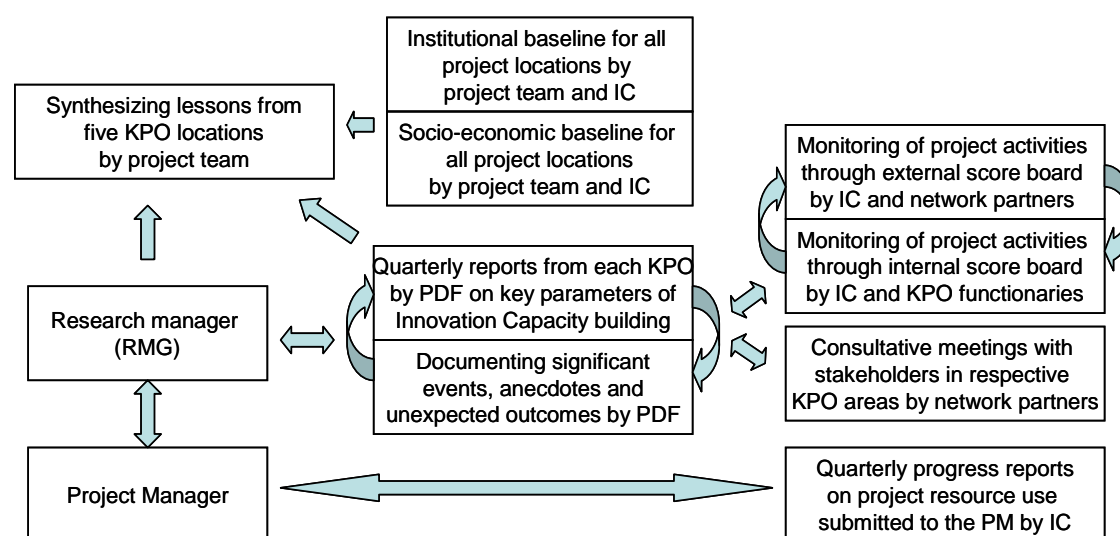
Institutional baseline for all project locations by project team and IC

Socio-economic baseline for all project locations by project team and IC

Synthesizing lessons from five KPO locations by project team

Monitoring of project activities through external score board by IC and network partners

Monitoring of project activities through internal score board by IC and KPO functionaries

Quarterly reports from each KPO by PDF on key parameters of Innovation Capacity building

Documenting significant events, anecdotes and unexpected outcomes by PDF

Research manager (RMG)

Consultative meetings with stakeholders in respective KPO areas by network partners

Project Manager

Quarterly progress reports on project resource use submitted to the PM by IC